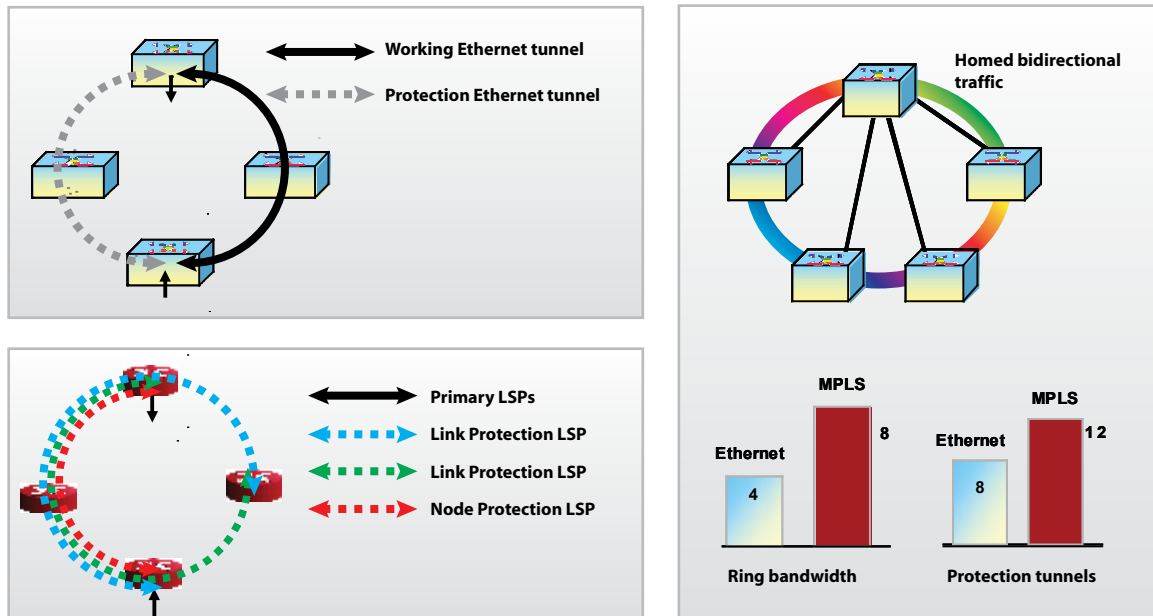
Working Ethernet tunnel

Protection Ethernet tunnel

Homed bidirectional traffic

Primary LSPs

Link Protection LSP

Link Protection LSP

Node Protection LSP

MPLS

Ethernet

8

4

Ring bandwidth

MPLS

Ethernet

12

8

Protection tunnels